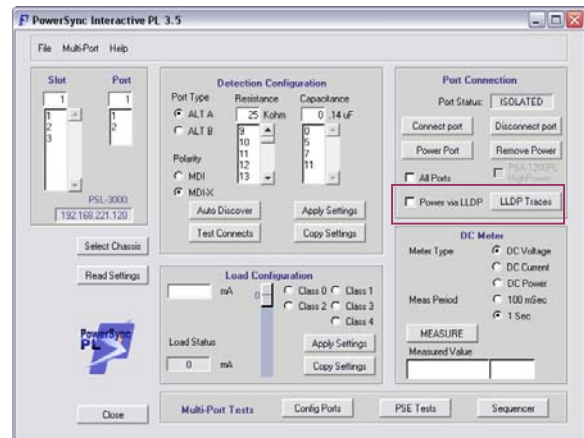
PowerSync Interactive PL 3.5

File Multi-Port Help

Slot
1
1
2
3

Port
1
1
2

PSL-3000
192.168.221.120

Select Chassis

Read Settings

PowerSync PL

Close

Detection Configuration
Port Type
ALT A
ALT B
Resistance
25 Kohm
9
10
11
12
13
Capacitance
0 .14 uF
0
5
7
11
Polarity
MDI
MDI-X
Auto Discover
Apply Settings
Test Connects
Copy Settings

Load Configuration
mA
0
Class 0 Class 1
Class 2 Class 3
Class 4
Load Status
Apply Settings
0 mA
Copy Settings

Port Connection
Port Status: ISOLATED
Connect port
Disconnect port
Power Port
Remove Power
All Ports
PSA-1200PL HighPower
Power via LLDP
LLDP Traces

DC Meter
Meter Type
DC Voltage
DC Current
DC Power
Meas Period
100 mSec
1 Sec
MEASURE
Measured Value

Multi-Port Tests
Config Ports
PSE Tests
Sequencer